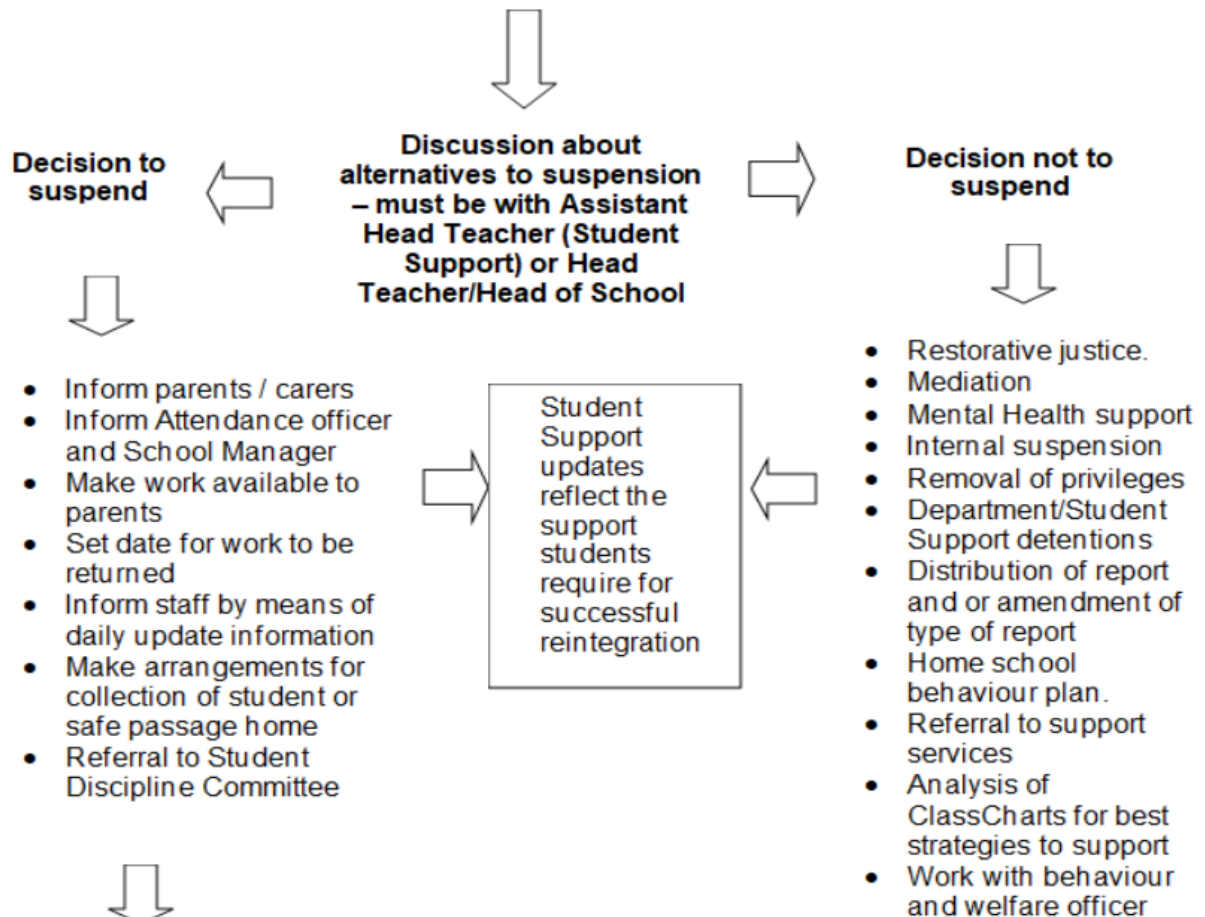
Discussion about alternatives to suspension – must be with Assistant Head Teacher (Student Support) or Head Teacher/Head of School

Decision to suspend

Decision not to suspend

- Inform parents / carers
- Inform Attendance officer and School Manager
- Make work available to parents
- Set date for work to be returned
- Inform staff by means of daily update information
- Make arrangements for collection of student or safe passage home
- Referral to Student Discipline Committee

Student Support updates reflect the support students require for successful reintegration

- Restorative justice.
- Mediation
- Mental Health support
- Internal suspension
- Removal of privileges
- Department/Student Support detentions
- Distribution of report and or amendment of type of report
- Home school behaviour plan.
- Referral to support services
- Analysis of ClassCharts for best strategies to support
- Work with behaviour and welfare officer